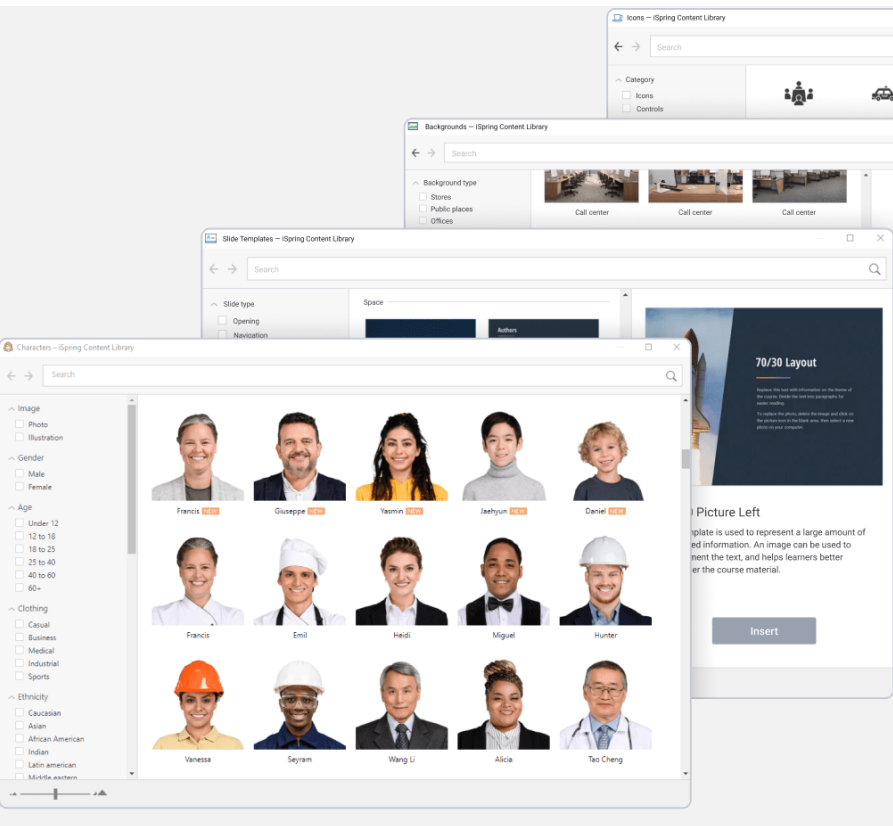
Icons — iSpring Content Library

Search

Category
Icons
Controls

Backgrounds — iSpring Content Library

Search

Background type
Stores
Public places
Offices

Call center
Call center
Call center

Slide Templates — iSpring Content Library

Search

Slide type
Opening
Navigation

Space

Authors

70/30 Layout

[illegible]

0 Picture Left

mplate is used to represent a large amount of ed information. An image can be used to ment the text, and helps learners better er the course material.

Insert

Characters – iSpring Content Library

Search

Image
Photo
Illustration

Gender
Male
Female

Age
Under 12
12 to 18
18 to 25
25 to 40
40 to 60
60+

Clothing
Casual
Business
Medical
Industrial
Sports

Ethnicity
Caucasian
Asian
African American
Indian
Latin american
Middle eastern

Francis NEW
Giuseppe NEW
Yasmin NEW
Jaehyun NEW
Daniel NEW
Francis
Emil
Heidi
Miguel
Hunter
Vanessa
Seyram
Wang Li
Alicia
Tao Cheng